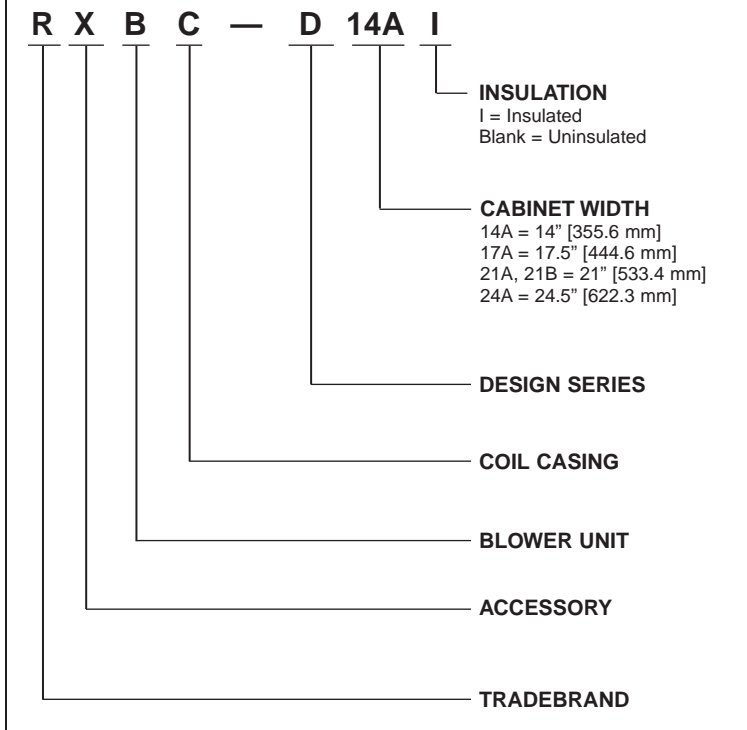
R X B C — D 14A I

INSULATION
I = Insulated
Blank = Uninsulated

CABINET WIDTH
14A = 14" [355.6 mm]
17A = 17.5" [444.6 mm]
21A, 21B = 21" [533.4 mm]
24A = 24.5" [622.3 mm]

DESIGN SERIES

COIL CASING

BLOWER UNIT

ACCESSORY

TRADEBRAND